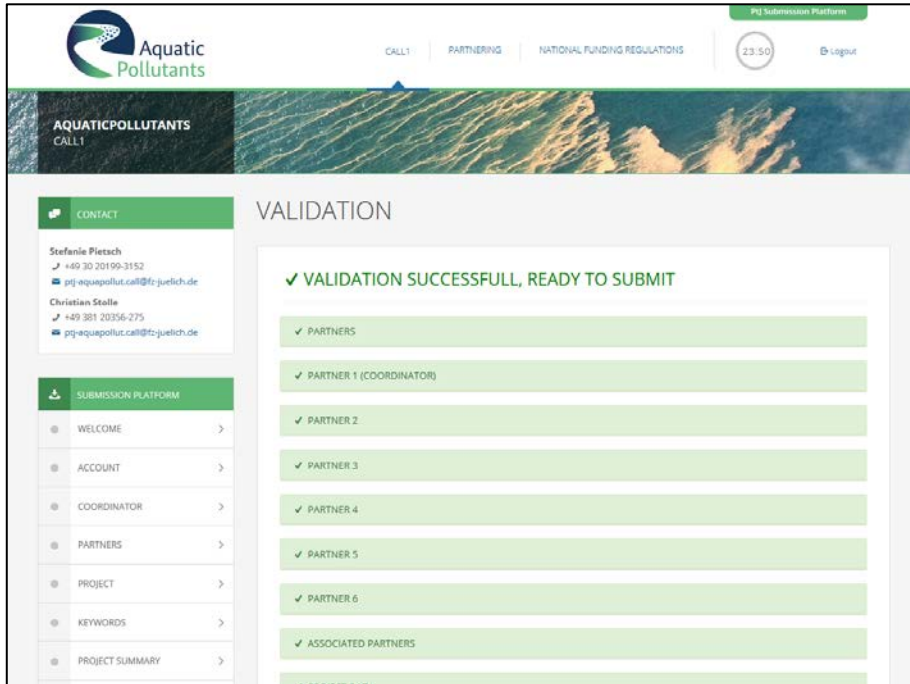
PtJ Submission Platform

Aquatic Pollutants

CALL1 | PARTNERING | NATIONAL FUNDING REGULATIONS

23:50

Logout

AQUATICPOLLUTANTS
CALL1

CONTACT

Stefanie Pietsch
+49 30 20199-3152
ptj-aquapollut.call@fz-juelich.de
Christian Stolle
+49 381 20356-275
ptj-aquapollut.call@fz-juelich.de

SUBMISSION PLATFORM

WELCOME
ACCOUNT
COORDINATOR
PARTNERS
PROJECT
KEYWORDS
PROJECT SUMMARY

VALIDATION

✓ VALIDATION SUCCESSFULL, READY TO SUBMIT

✓ PARTNERS
✓ PARTNER 1 (COORDINATOR)
✓ PARTNER 2
✓ PARTNER 3
✓ PARTNER 4
✓ PARTNER 5
✓ PARTNER 6
✓ ASSOCIATED PARTNERS
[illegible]